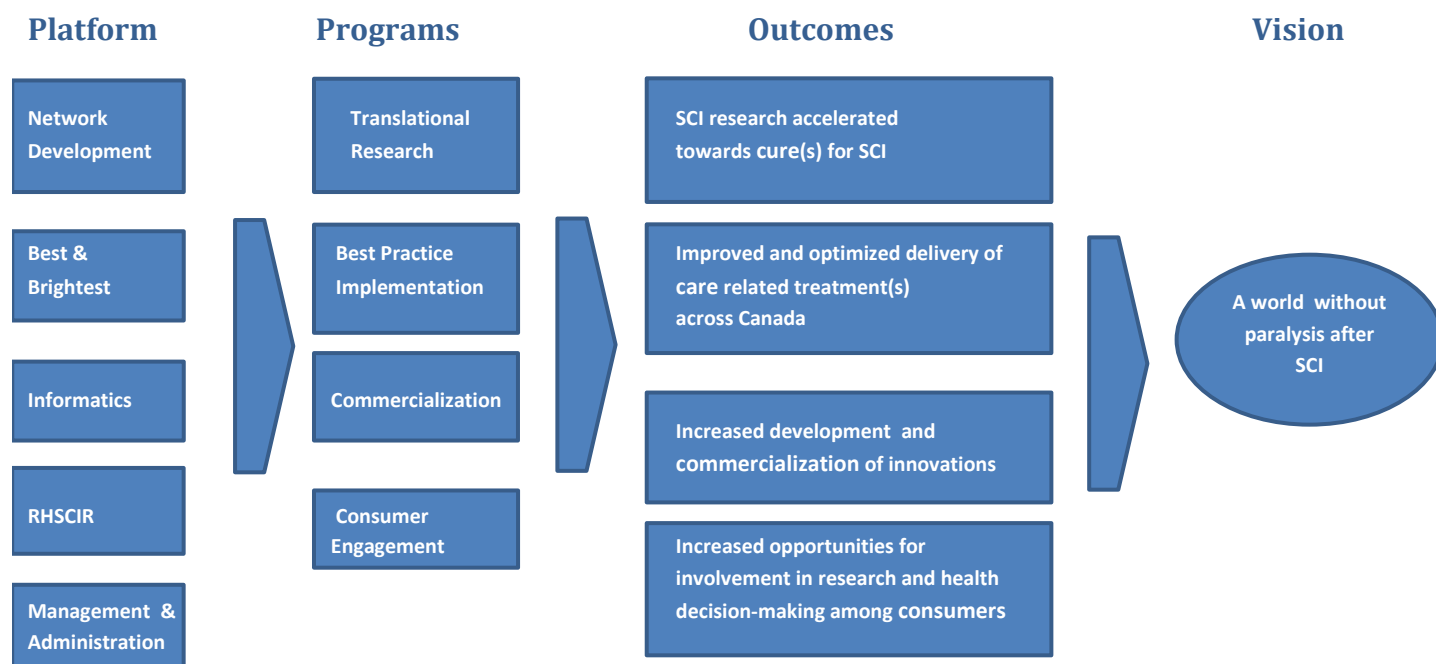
Platform

Network Development

Best & Brightest

Informatics

RHSCIR

Management & Administration

Programs

Translational Research

Best Practice Implementation

Commercialization

Consumer Engagement

Outcomes

SCI research accelerated towards cure(s) for SCI

Improved and optimized delivery of care related treatment(s) across Canada

Increased development and commercialization of innovations

Increased opportunities for involvement in research and health decision-making among consumers

Vision

A world without paralysis after SCI